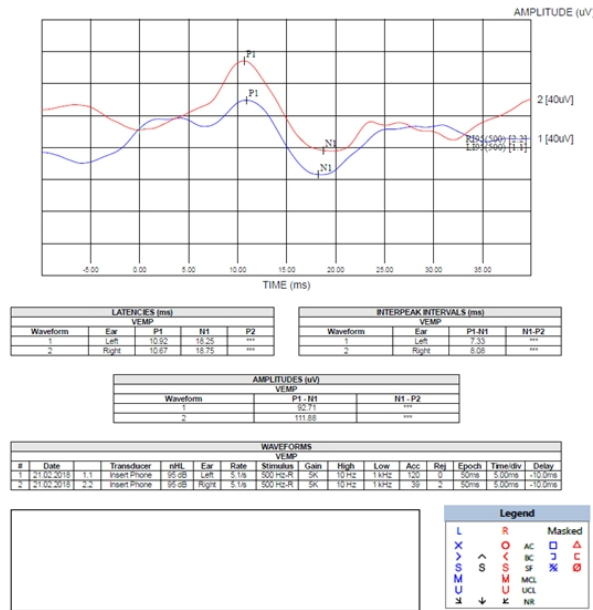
AMPLITUDE (uV)

P1
P1
N1
N1
2 [40uV]
1 [40uV]
P495(500) [2:2]
L395(500) [1:1]

-5.00
0.00
5.00
10.00
15.00
20.00
25.00
30.00
35.00

TIME (ms)

| LATENCIES (ms) | | | | |
|---|---|---|---|---|
| VEMP | | | | |
| Waveform | Ear | P1 | N1 | P2 |
| 1 | Left | 10.92 | 18.25 | *** |
| 2 | Right | 10.67 | 18.75 | *** |

| INTERPEAK INTERVALS (ms) | | | |
|---|---|---|---|
| VEMP | | | |
| Waveform | Ear | P1-N1 | N1-P2 |
| 1 | Left | 7.33 | *** |
| 2 | Right | 8.08 | *** |

| AMPLITUDES (uV) | | |
|---|---|---|
| VEMP | | |
| Waveform | P1 - N1 | N1 - P2 |
| 1 | 92.71 | *** |
| 2 | 111.88 | *** |

| WAVEFORMS | | | | | | | | | | | | | | | | |
|---|---|---|---|---|---|---|---|---|---|---|---|---|---|---|---|---|
| VEMP | | | | | | | | | | | | | | | | |
| # | Date | | Transducer | nHL | Ear | Rate | Stimulus | Gain | High | Low | Acc | Rej | Epoch | Time/div | Delay |
| 1 | 21.02.2018 | 1.1 | Insert Phone | 95 dB | Left | 5.1/s | 500 Hz-R | 5K | 10 Hz | 1 kHz | 120 | 0 | 50ms | 5.00ms | -10.0ms |
| 2 | 21.02.2018 | 2.2 | Insert Phone | 95 dB | Right | 5.1/s | 500 Hz-R | 5K | 10 Hz | 1 kHz | 39 | 2 | 50ms | 5.00ms | -10.0ms |

Legend
L R Masked
X O AC □ △
> ^ < BC ⊐ ⊏
S S S SF ※ Ø
M M MCL
U U UCL
NR